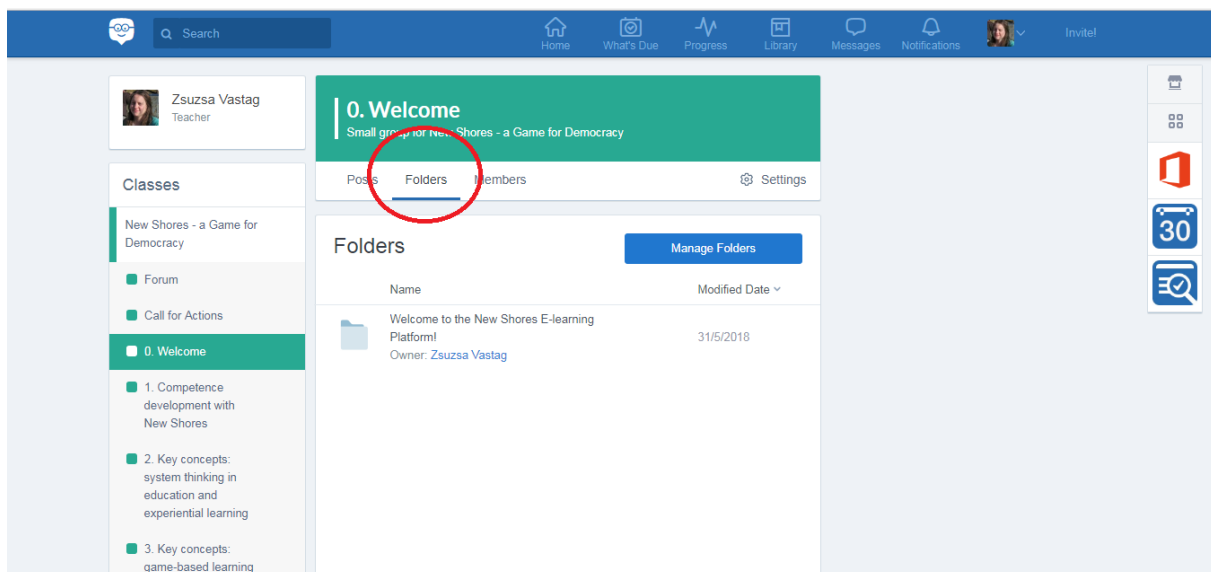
Search

Home What's Due Progress Library Messages Notifications Invite!

Zsuzsa Vastag
Teacher

Classes

New Shores - a Game for Democracy

Forum

Call for Actions

0. Welcome

1. Competence development with New Shores

2. Key concepts: system thinking in education and experiential learning

3. Key concepts: game-based learning

0. Welcome
Small gr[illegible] for Ne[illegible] Shores - a Game for Democracy

Po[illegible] Folders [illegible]embers Settings

Folders

Manage Folders

Name Modified Date

Welcome to the New Shores E-learning Platform!
Owner: Zsuzsa Vastag 31/5/2018

30